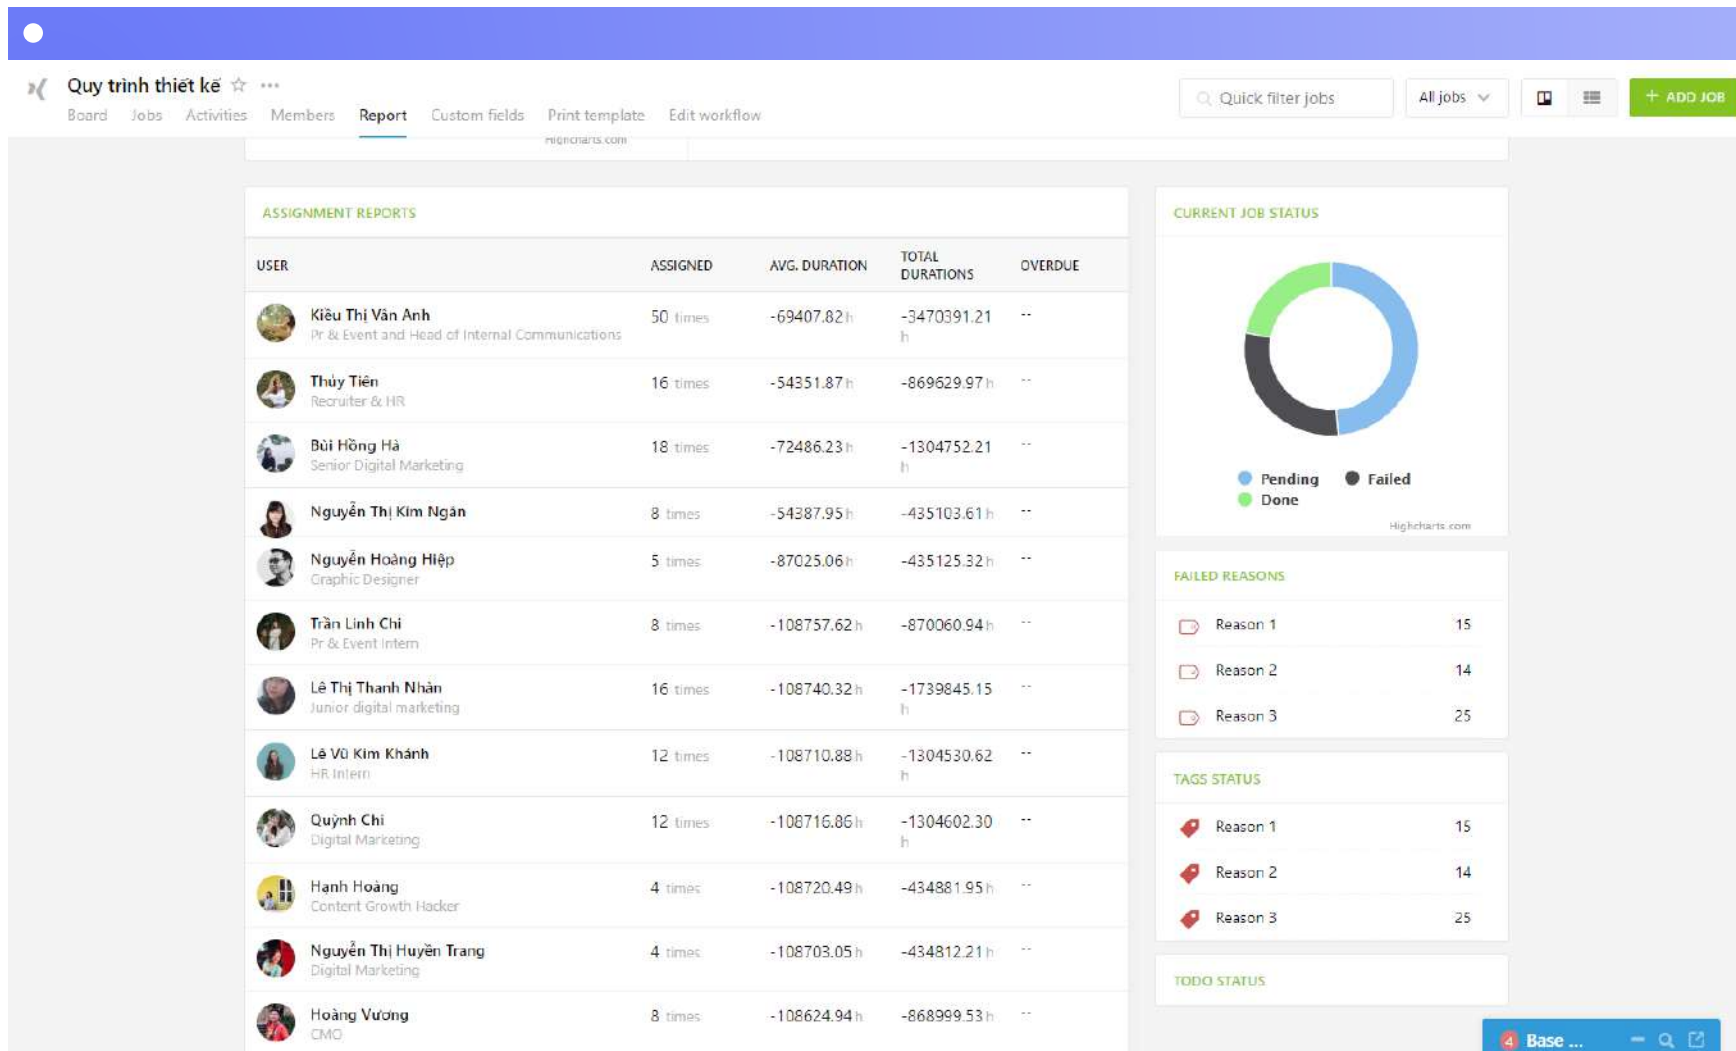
Quy trình thiết kế ☆ ···

Board Jobs Activities Members Report Custom fields Print template Edit workflow

Quick filter jobs

All jobs

+ ADD JOB

Highcharts.com

ASSIGNMENT REPORTS

| USER | ASSIGNED | AVG. DURATION | TOTAL DURATIONS | OVERDUE |
|---|---|---|---|---|
| Kiều Thị Vân Anh Pr & Event and Head of Internal Communications | 50 times | -69407.82 h | -3470391.21 h | -- |
| Thủy Tiên Recruiter & HR | 16 times | -54351.87 h | -869629.97 h | -- |
| Bùi Hồng Hà Senior Digital Marketing | 18 times | -72486.23 h | -1304752.21 h | -- |
| Nguyễn Thị Kim Ngân | 8 times | -54387.95 h | -435103.61 h | -- |
| Nguyễn Hoàng Hiệp Graphic Designer | 5 times | -87025.06 h | -435125.32 h | -- |
| Trần Linh Chi Pr & Event Intern | 8 times | -108757.62 h | -870060.94 h | -- |
| Lê Thị Thanh Nhàn Junior digital marketing | 16 times | -108740.32 h | -1739845.15 h | -- |
| Lê Vũ Kim Khánh HR Intern | 12 times | -108710.88 h | -1304530.62 h | -- |
| Quỳnh Chi Digital Marketing | 12 times | -108716.86 h | -1304602.30 h | -- |
| Hạnh Hoàng Content Growth Hacker | 4 times | -108720.49 h | -434881.95 h | -- |
| Nguyễn Thị Huyền Trang Digital Marketing | 4 times | -108703.05 h | -434812.21 h | -- |
| Hoàng Vương CMO | 8 times | -108624.94 h | -868999.53 h | -- |

CURRENT JOB STATUS

Pending Failed
Done

Highcharts.com

FAILED REASONS

| Reason 1 | 15 |
|---|---|
| Reason 2 | 14 |
| Reason 3 | 25 |

TAGS STATUS

| Reason 1 | 15 |
|---|---|
| Reason 2 | 14 |
| Reason 3 | 25 |

TODO STATUS

4 Base ...